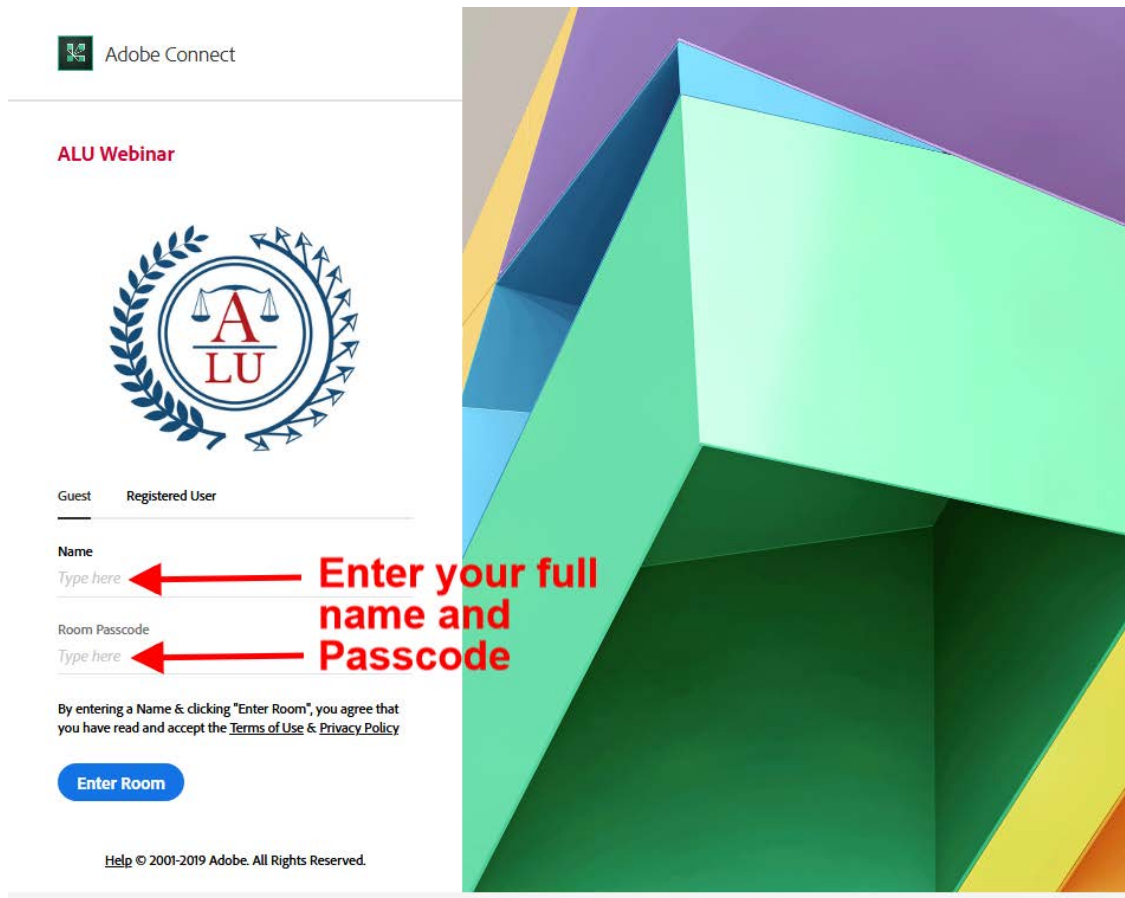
Adobe Connect

ALU Webinar

A
LU

Guest Registered User

Name
Type here

Room Passcode
Type here

Enter your full name and Passcode

By entering a Name & clicking "Enter Room", you agree that you have read and accept the Terms of Use & Privacy Policy

Enter Room

Help © 2001-2019 Adobe. All Rights Reserved.